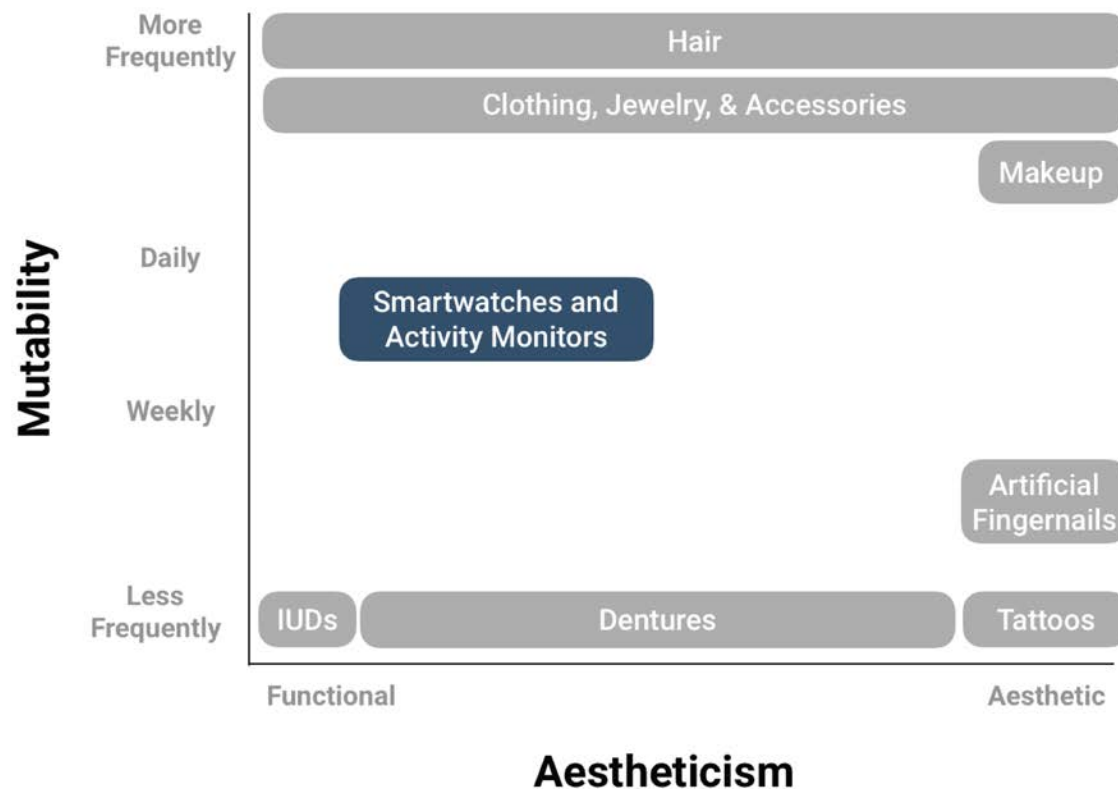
More Frequently

Hair

Clothing, Jewelry, & Accessories

Makeup

Daily

Smartwatches and Activity Monitors

Mutability

Weekly

Artificial Fingernails

Less Frequently

IUDs

Dentures

Tattoos

Functional

Aesthetic

Aestheticism